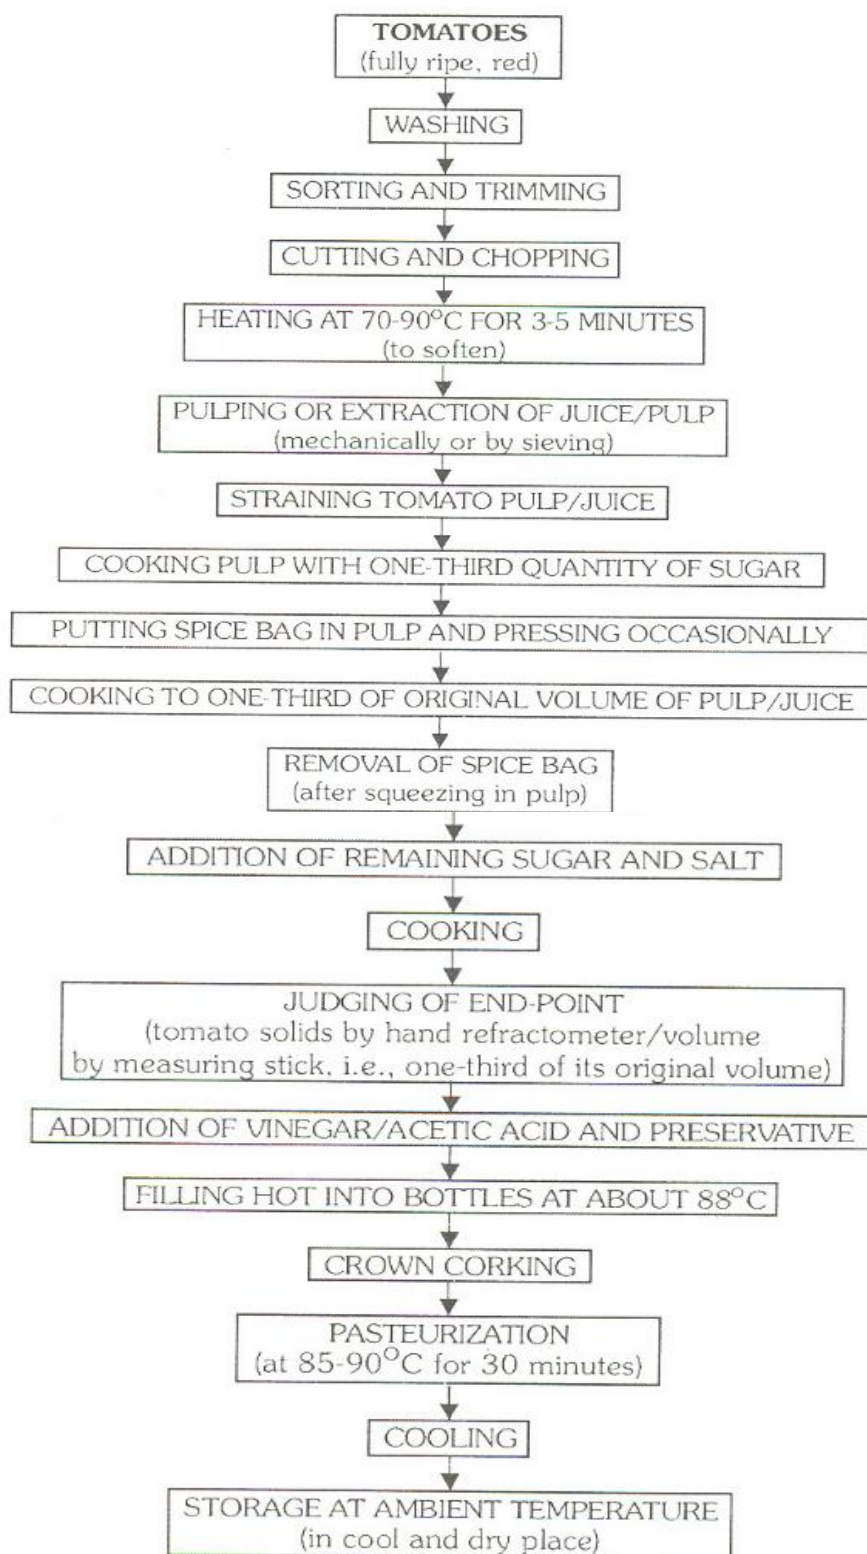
TOMATOES
(fully ripe, red)

WASHING

SORTING AND TRIMMING

CUTTING AND CHOPPING

HEATING AT 70-90°C FOR 3-5 MINUTES
(to soften)

PULPING OR EXTRACTION OF JUICE/PULP
(mechanically or by sieving)

STRAINING TOMATO PULP/JUICE

COOKING PULP WITH ONE-THIRD QUANTITY OF SUGAR

PUTTING SPICE BAG IN PULP AND PRESSING OCCASIONALLY

COOKING TO ONE-THIRD OF ORIGINAL VOLUME OF PULP/JUICE

REMOVAL OF SPICE BAG
(after squeezing in pulp)

ADDITION OF REMAINING SUGAR AND SALT

COOKING

JUDGING OF END-POINT
(tomato solids by hand refractometer/volume by measuring stick, i.e., one-third of its original volume)

ADDITION OF VINEGAR/ACETIC ACID AND PRESERVATIVE

FILLING HOT INTO BOTTLES AT ABOUT 88°C

CROWN CORKING

PASTEURIZATION
(at 85-90°C for 30 minutes)

COOLING

STORAGE AT AMBIENT TEMPERATURE
(in cool and dry place)